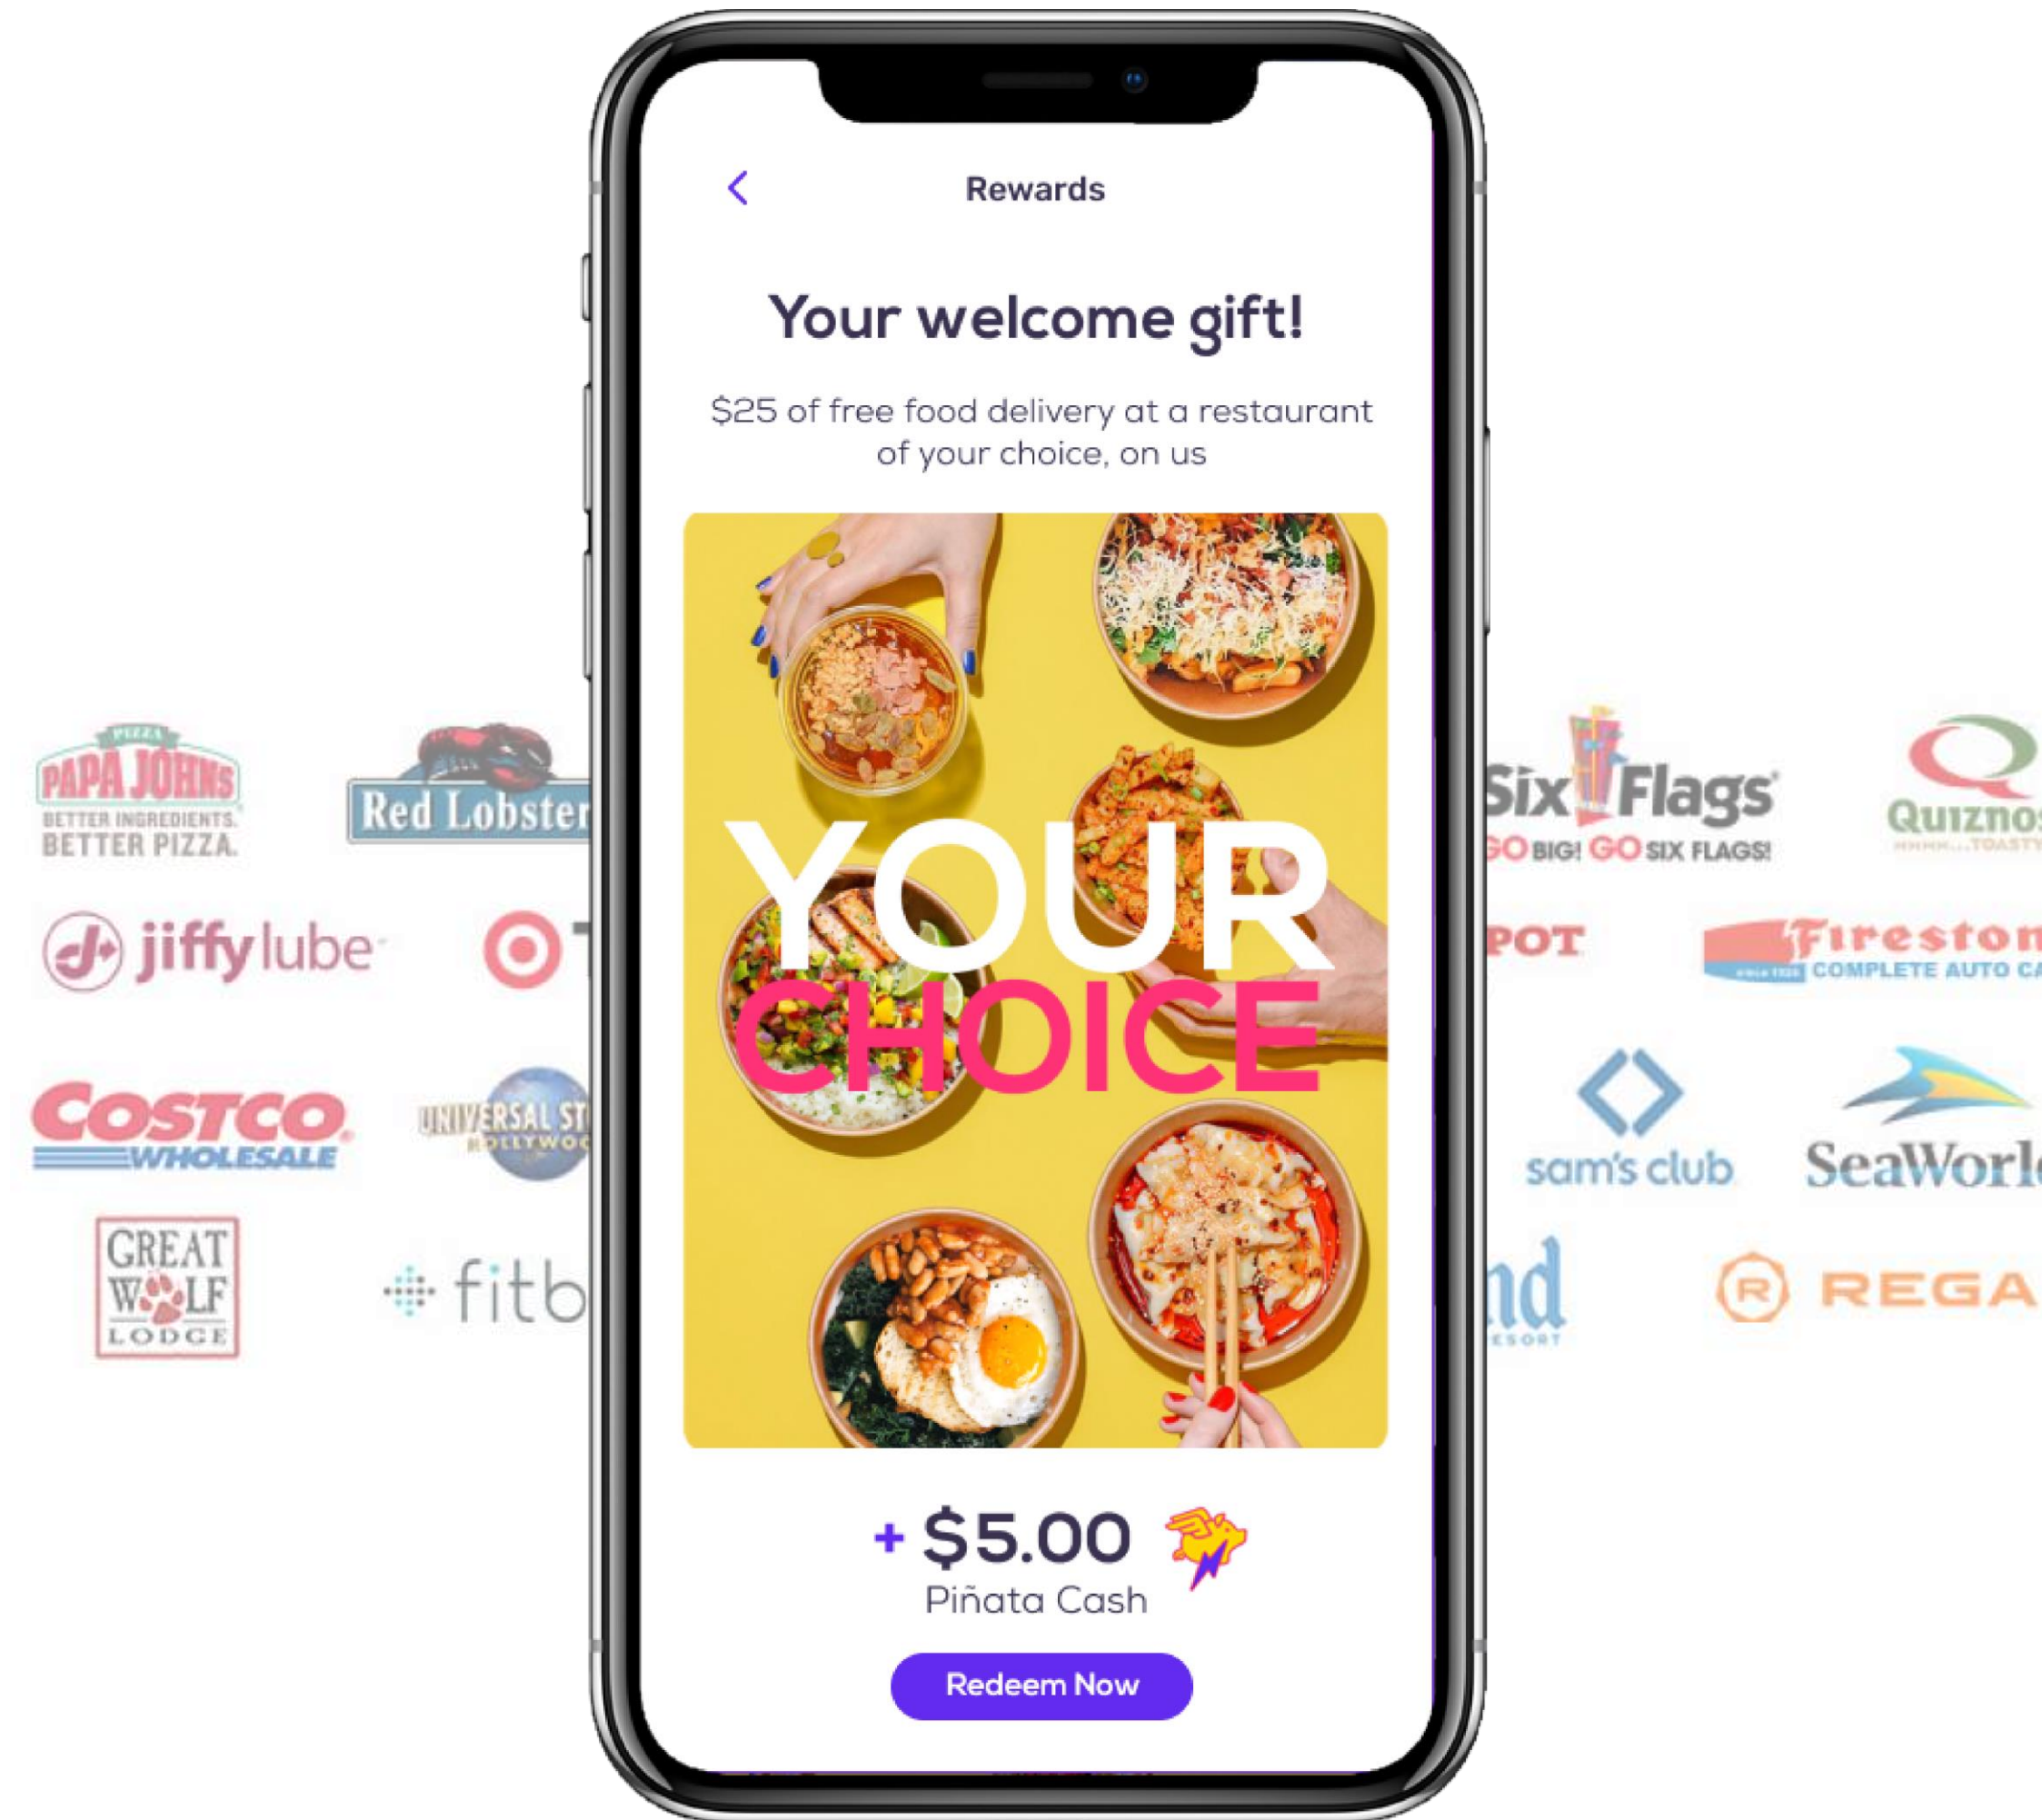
Rewards

Your welcome gift!

$25 of free food delivery at a restaurant of your choice, on us

YOUR CHOICE

+ $5.00
Piñata Cash

Redeem Now

PIZZA PAPA JOHNS BETTER INGREDIENTS. BETTER PIZZA.

Red Lobster

jiffy lube

T

COSTCO WHOLESALE

UNIVERSAL ST HOLLYWOO

GREAT WOLF LODGE

fitb

Six Flags GO BIG! GO SIX FLAGS!

Quiznos MMMM...TOASTY

POT

Fireston COMPLETE AUTO CA

sam's club

SeaWorl

nd ESORT

REGA